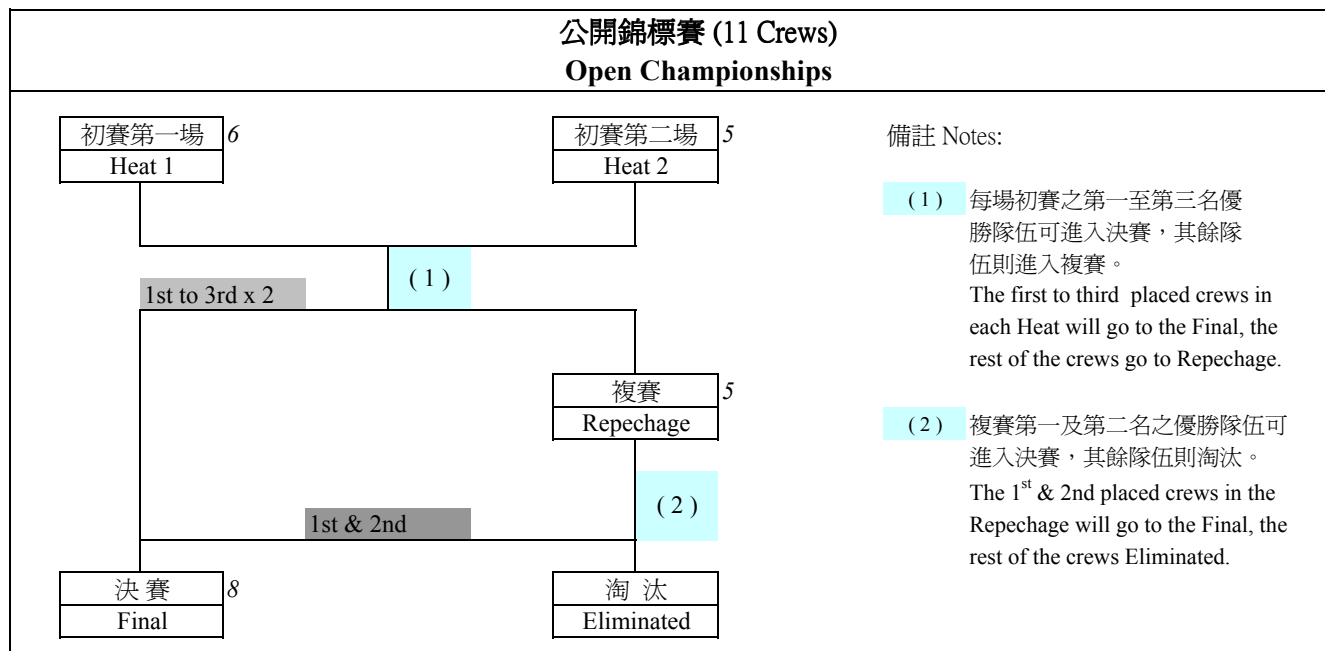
公開錦標賽 (11 Crews)
Open Championships

| 初賽第一場 |
|---|
| Heat 1 |

6

| 初賽第二場 |
|---|
| Heat 2 |

5

(1)

1st to 3rd x 2

| 複賽 |
|---|
| Repechage |

5

(2)

1st & 2nd

| 決 賽 |
|---|
| Final |

8

| 淘 汰 |
|---|
| Eliminated |

備註 Notes:

(1) 每場初賽之第一至第三名優勝隊伍可進入決賽，其餘隊伍則進入複賽。
The first to third placed crews in each Heat will go to the Final, the rest of the crews go to Repechage.

(2) 複賽第一及第二名之優勝隊伍可進入決賽，其餘隊伍則淘汰。
The $1^{st}$ & 2nd placed crews in the Repechage will go to the Final, the rest of the crews Eliminated.